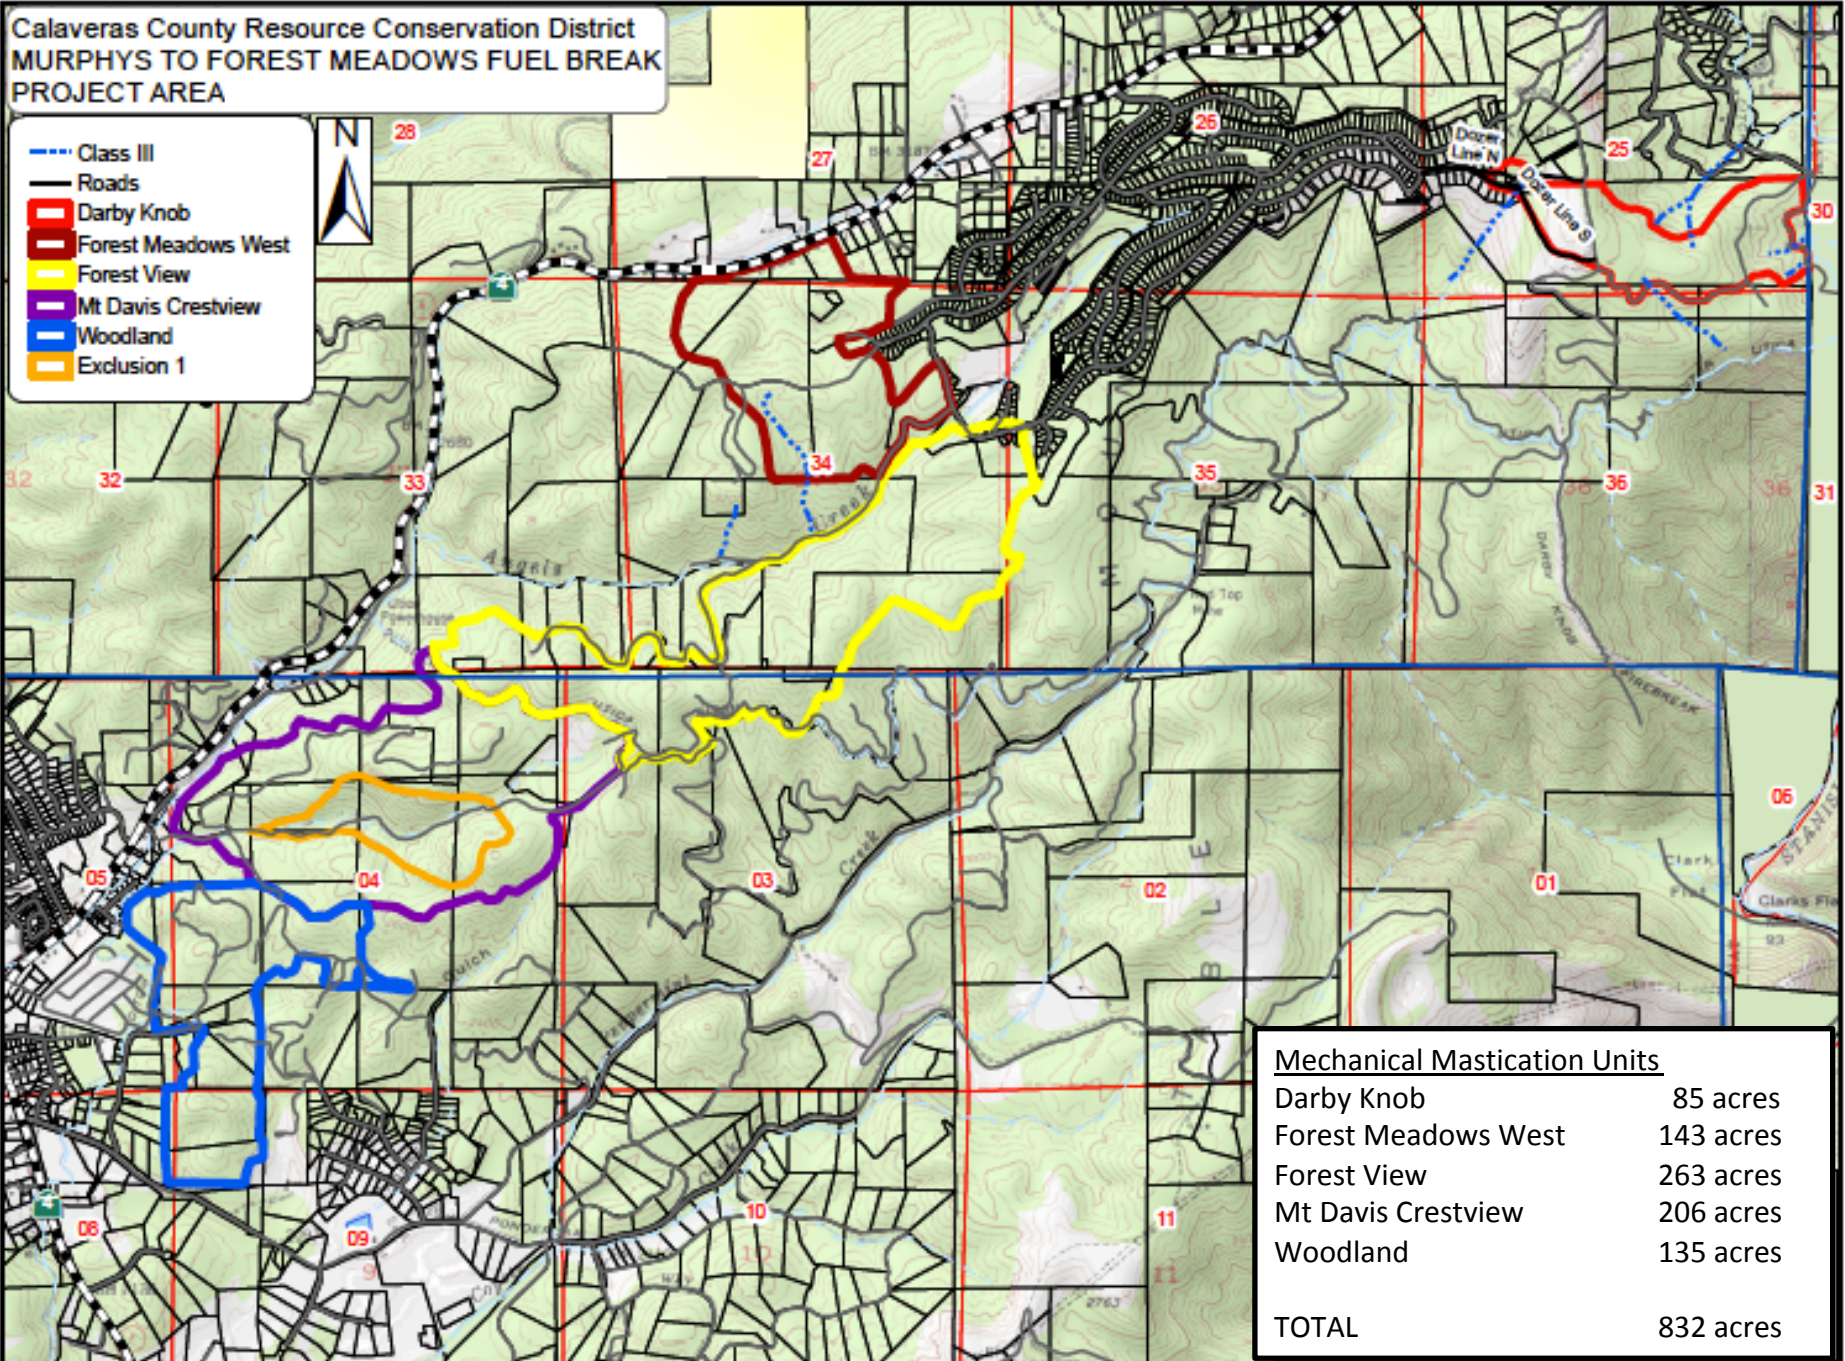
Calaveras County Resource Conservation District
MURPHYS TO FOREST MEADOWS FUEL BREAK
PROJECT AREA

Class III
Roads
Darby Knob
Forest Meadows West
Forest View
Mt Davis Crestview
Woodland
Exclusion 1

N

28
27
26
25
30
Dozer Line N
Dozer Line S
32
33
34
35
36
31
05
04
03
02
01
06
08
09
10
11

Angels
Creek
Clark Flat
Clarks Fla
STANIS

| Mechanical Mastication Units | |
|---|---|
| Darby Knob | 85 acres |
| Forest Meadows West | 143 acres |
| Forest View | 263 acres |
| Mt Davis Crestview | 206 acres |
| Woodland | 135 acres |
| | |
| TOTAL | 832 acres |